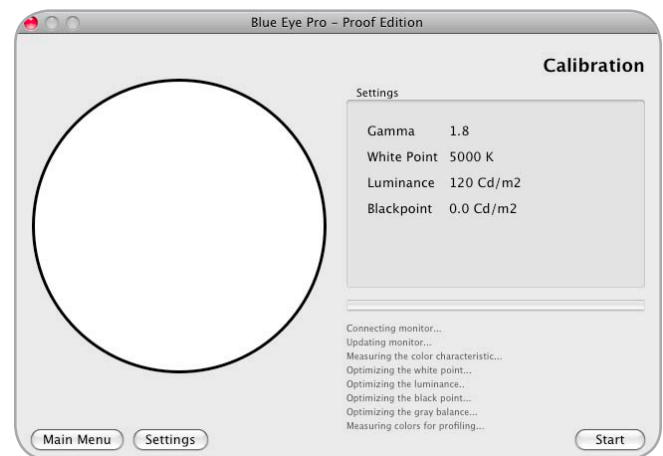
Blue Eye Pro - Proof Edition

Calibration

Settings

| | |
|---|---|
| Gamma | 1.8 |
| White Point | 5000 K |
| Luminance | 120 Cd/m2 |
| Blackpoint | 0.0 Cd/m2 |

Connecting monitor...
Updating monitor...
Measuring the color characteristic...
Optimizing the white point...
Optimizing the luminance..
Optimizing the black point...
Optimizing the gray balance...
Measuring colors for profiling...

Main Menu
Settings
Start